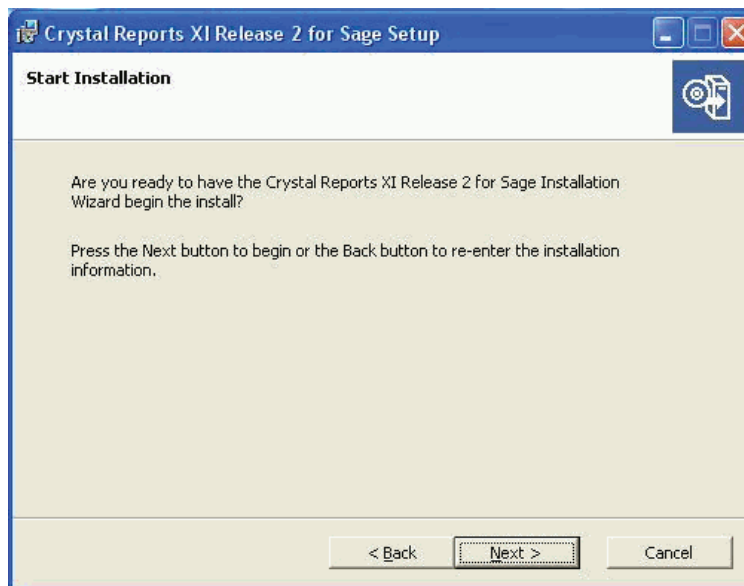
Crystal Reports XI Release 2 for Sage Setup

Start Installation

Are you ready to have the Crystal Reports XI Release 2 for Sage Installation Wizard begin the install?

Press the Next button to begin or the Back button to re-enter the installation information.

< Back

Next >

Cancel